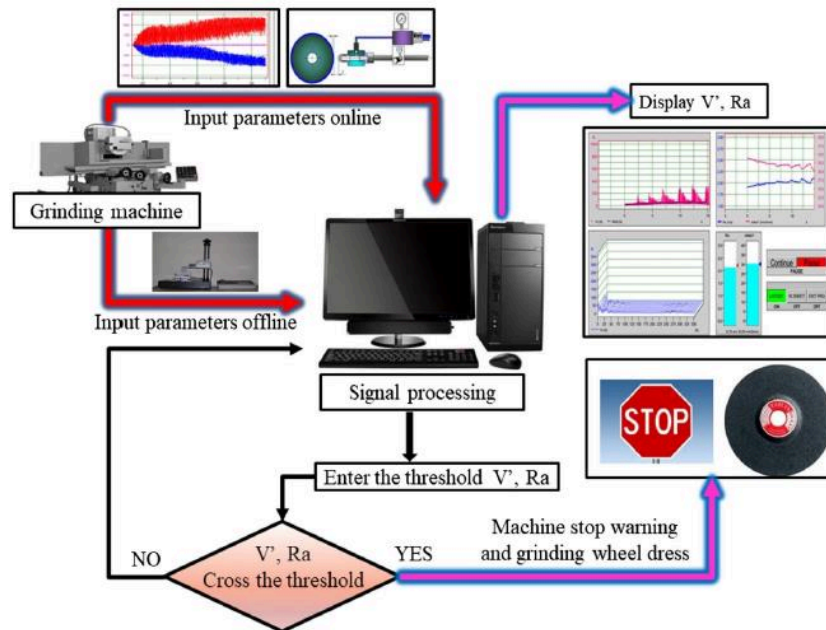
Input parameters online

Display V', Ra

Grinding machine

Input parameters offline

Signal processing

Enter the threshold V', Ra

Continue

STOP

NO

V', Ra
Cross the threshold

YES

Machine stop warning
and grinding wheel dress